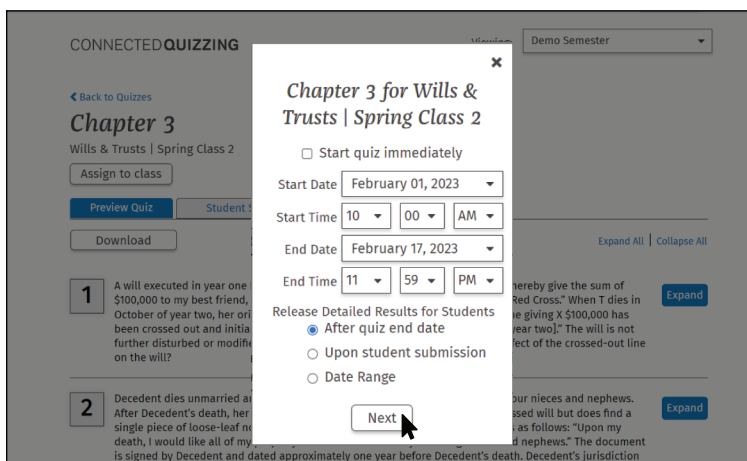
CONNECTEDQUIZZING

Viewing Demo Semester

< Back to Quizzes

Chapter 3

Wills & Trusts | Spring Class 2

Assign to class

Preview Quiz

Student S

Download

Expand All | Collapse All

1

A will executed in year one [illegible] hereby give the sum of $100,000 to my best friend, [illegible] Red Cross." When T dies in October of year two, her ori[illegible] the giving X $100,000 has been crossed out and initia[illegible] year two]." The will is not further disturbed or modifie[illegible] fect of the crossed-out line on the will?

Expand

2

Decedent dies unmarried a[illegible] our nieces and nephews. After Decedent's death, her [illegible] ssed will but does find a single piece of loose-leaf no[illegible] as follows: "Upon my death, I would like all of my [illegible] d nephews." The document is signed by Decedent and dated approximately one year before Decedent's death. Decedent's jurisdiction

Expand

×

Chapter 3 for Wills & Trusts | Spring Class 2

Start quiz immediately

Start Date February 01, 2023

Start Time 10 00 AM

End Date February 17, 2023

End Time 11 59 PM

Release Detailed Results for Students

After quiz end date

Upon student submission

Date Range

Next